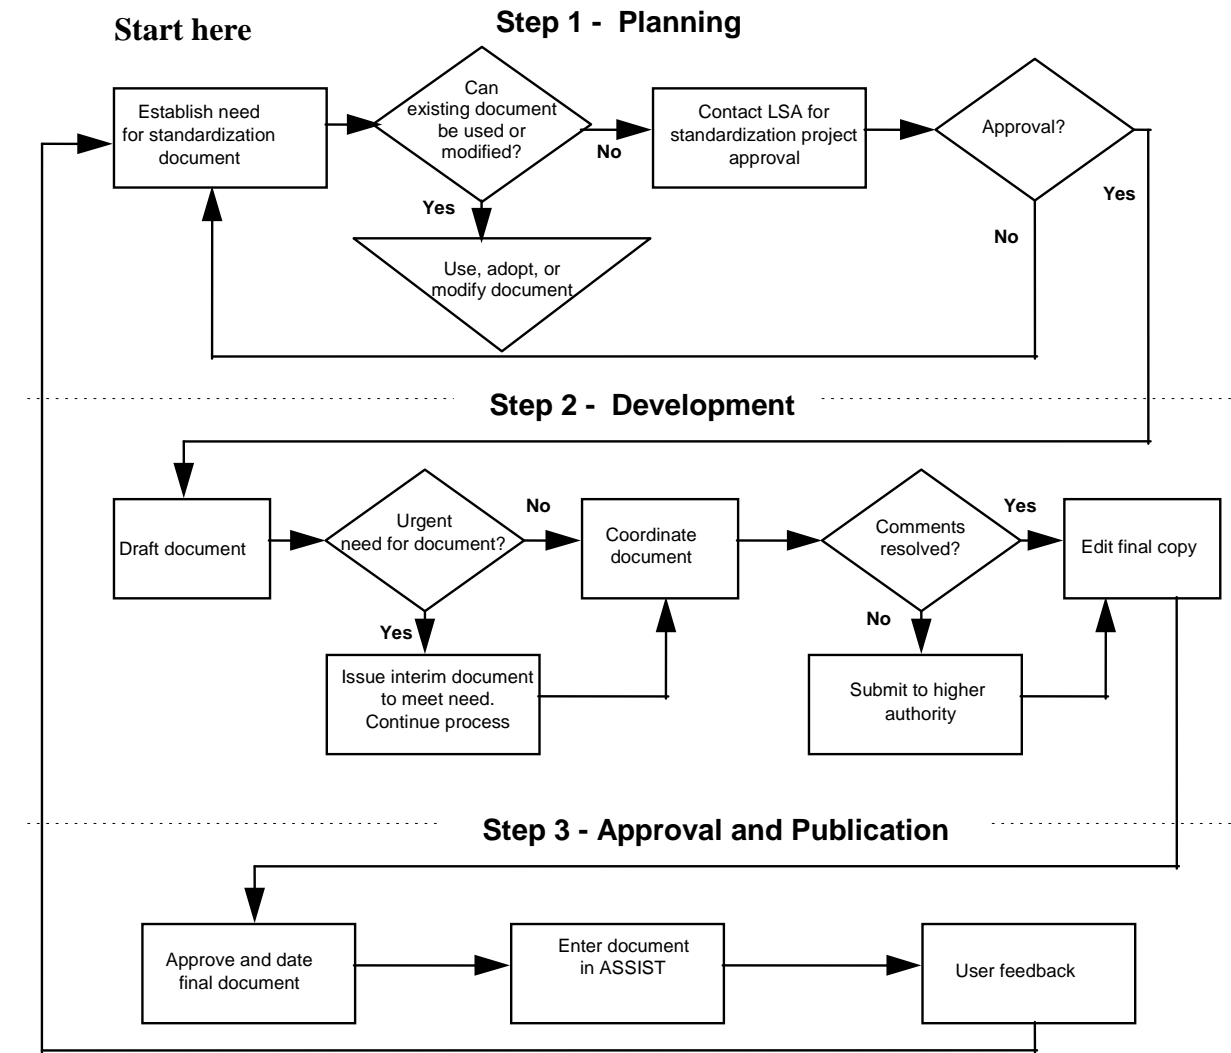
Start here

Step 1 - Planning

Establish need for standardization document

Can existing document be used or modified?

No

Contact LSA for standardization project approval

Approval?

Yes

Yes

Use, adopt, or modify document

No

Step 2 - Development

Draft document

Urgent need for document?

No

Coordinate document

Comments resolved?

Yes

Edit final copy

Yes

Issue interim document to meet need. Continue process

No

Submit to higher authority

Step 3 - Approval and Publication

Approve and date final document

Enter document in ASSIST

User feedback